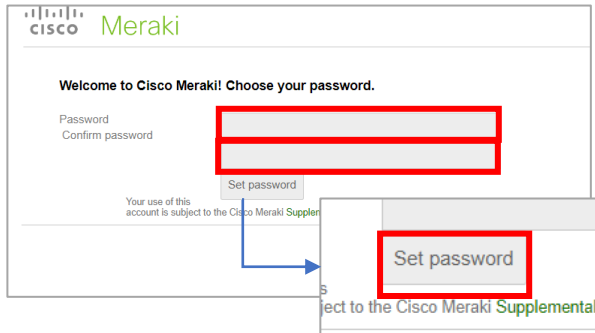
cisco Meraki

Welcome to Cisco Meraki! Choose your password.

Password
Confirm password

Set password

Your use of this account is subject to the Cisco Meraki Supplemental

Set password

s
ject to the Cisco Meraki Supplemental